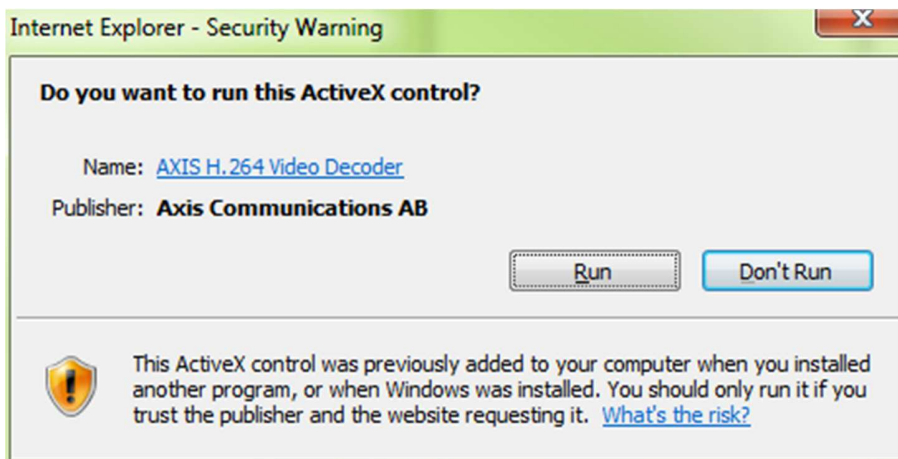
Internet Explorer - Security Warning

Do you want to run this ActiveX control?

Name: AXIS H.264 Video Decoder

Publisher: Axis Communications AB

Run

Don't Run

This ActiveX control was previously added to your computer when you installed another program, or when Windows was installed. You should only run it if you trust the publisher and the website requesting it. What's the risk?